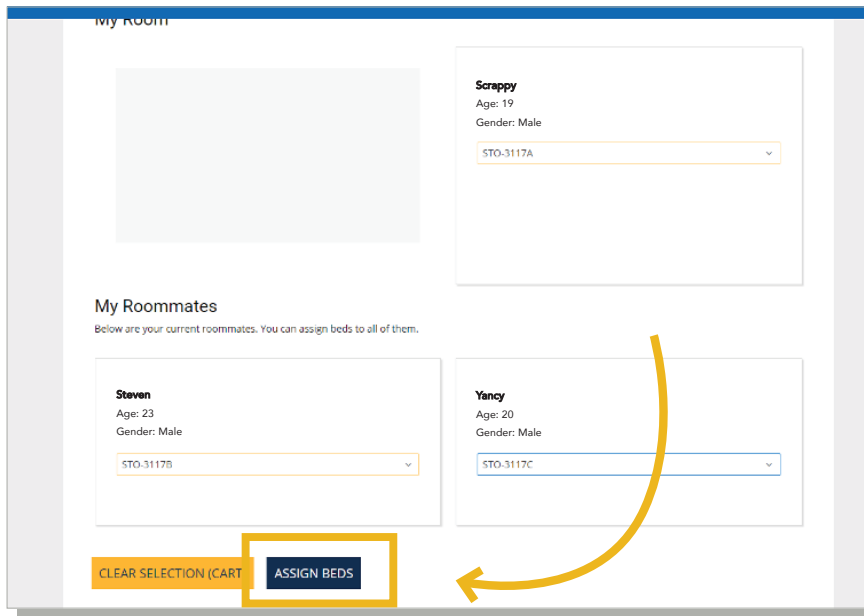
My Room

Scrappy
Age: 19
Gender: Male
STO-3117A

My Roommates
Below are your current roommates. You can assign beds to all of them.

Steven
Age: 23
Gender: Male
STO-3117B

Yancy
Age: 20
Gender: Male
STO-3117C

CLEAR SELECTION (CART
ASSIGN BEDS